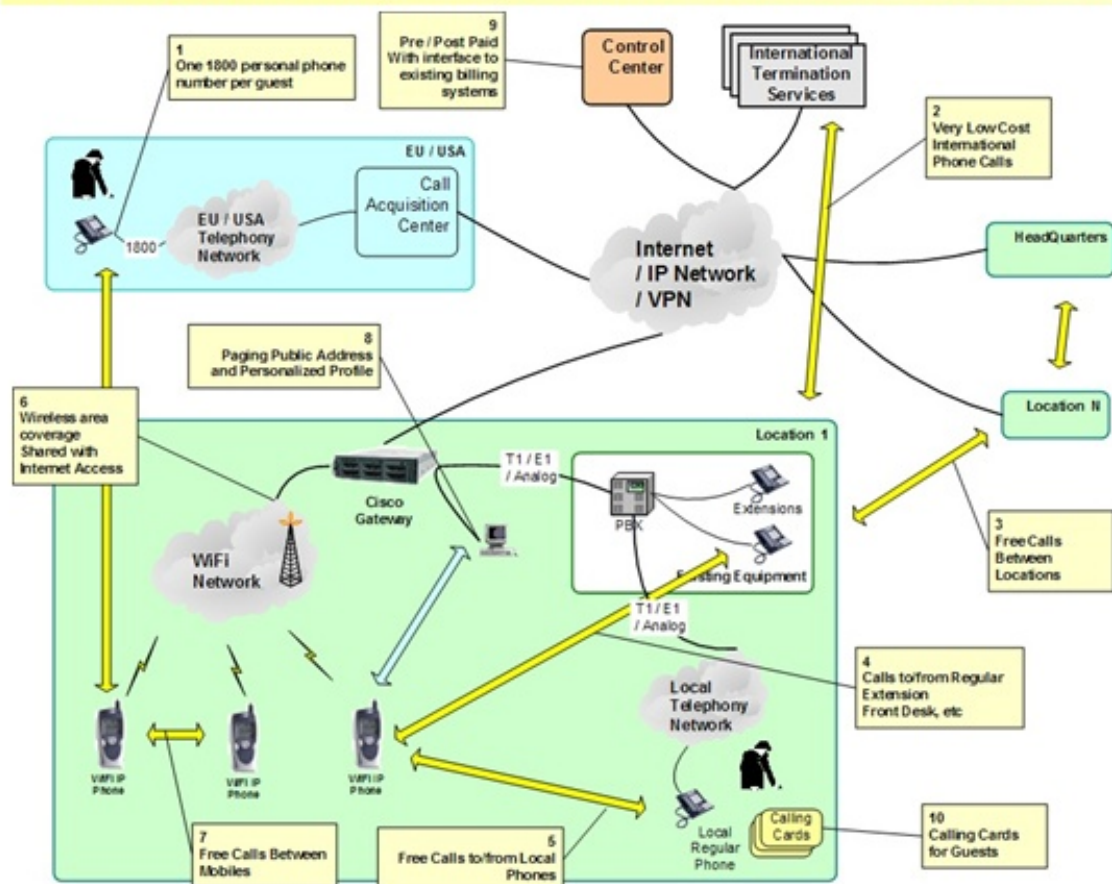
1
One 1800 personal phone number per guest

9
Pre / Post Paid With interface to existing billing systems

Control Center

International Termination Services

2
Very Low Cost International Phone Calls

EU / USA

1800

EU / USA Telephony Network

Call Acquisition Center

Internet / IP Network / VPN

HeadQuarters

8
Paging Public Address and Personalized Profile

6
Wireless area coverage Shared with Internet Access

Location N

Location 1

Cisco Gateway

T1 / E1 / Analog

PBX

Extensions

Existing Equipment

3
Free Calls Between Locations

WiFi Network

T1 / E1 / Analog

4
Calls to/from Regular Extension Front Desk, etc

Local Telephony Network

WiFi IP Phone

WiFi IP Phone

WiFi IP Phone

Local Regular Phone

Calling Cards

10
Calling Cards for Guests

7
Free Calls Between Mobiles

5
Free Calls to/from Local Phones